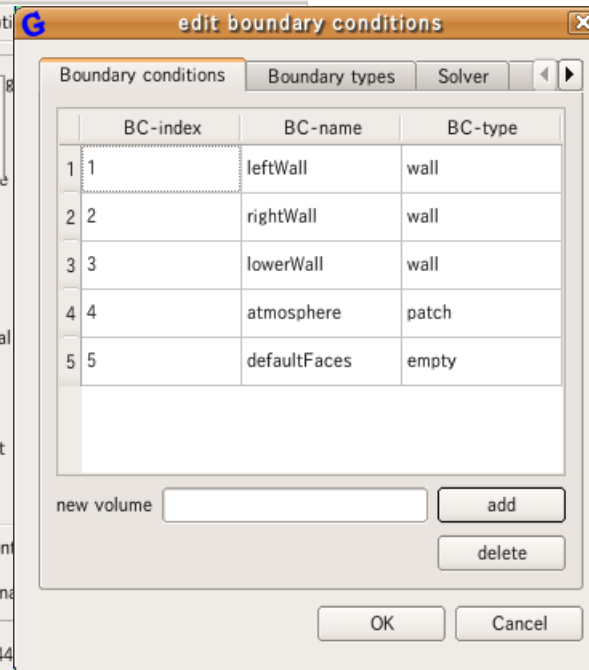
edit boundary conditions

Boundary conditions | Boundary types | Solver

| | BC-index | BC-name | BC-type |
|---|---|---|---|
| 1 | 1 | leftWall | wall |
| 2 | 2 | rightWall | wall |
| 3 | 3 | lowerWall | wall |
| 4 | 4 | atmosphere | patch |
| 5 | 5 | defaultFaces | empty |

new volume

add

delete

OK

Cancel